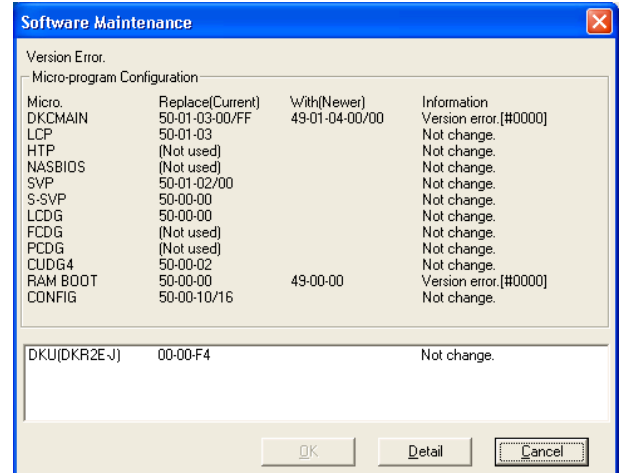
Software Maintenance

Version Error.

Micro-program Configuration

| Micro. | Replace(Current) | With(Newer) | Information |
|---|---|---|---|
| DKCMAIN | 50-01-03-00/FF | 49-01-04-00/00 | Version error.[#0000] |
| LCP | 50-01-03 | | Not change. |
| HTP | (Not used) | | Not change. |
| NASBIOS | (Not used) | | Not change. |
| SVP | 50-01-02/00 | | Not change. |
| S-SVP | 50-00-00 | | Not change. |
| LCDG | 50-00-00 | | Not change. |
| FCDG | (Not used) | | Not change. |
| PCDG | (Not used) | | Not change. |
| CUDG4 | 50-00-02 | | Not change. |
| RAM BOOT | 50-00-00 | 49-00-00 | Version error.[#0000] |
| CONFIG | 50-00-10/16 | | Not change. |

| | | |
|---|---|---|
| DKU(DKR2E-J) | 00-00-F4 | Not change. |

OK

Detail

Cancel